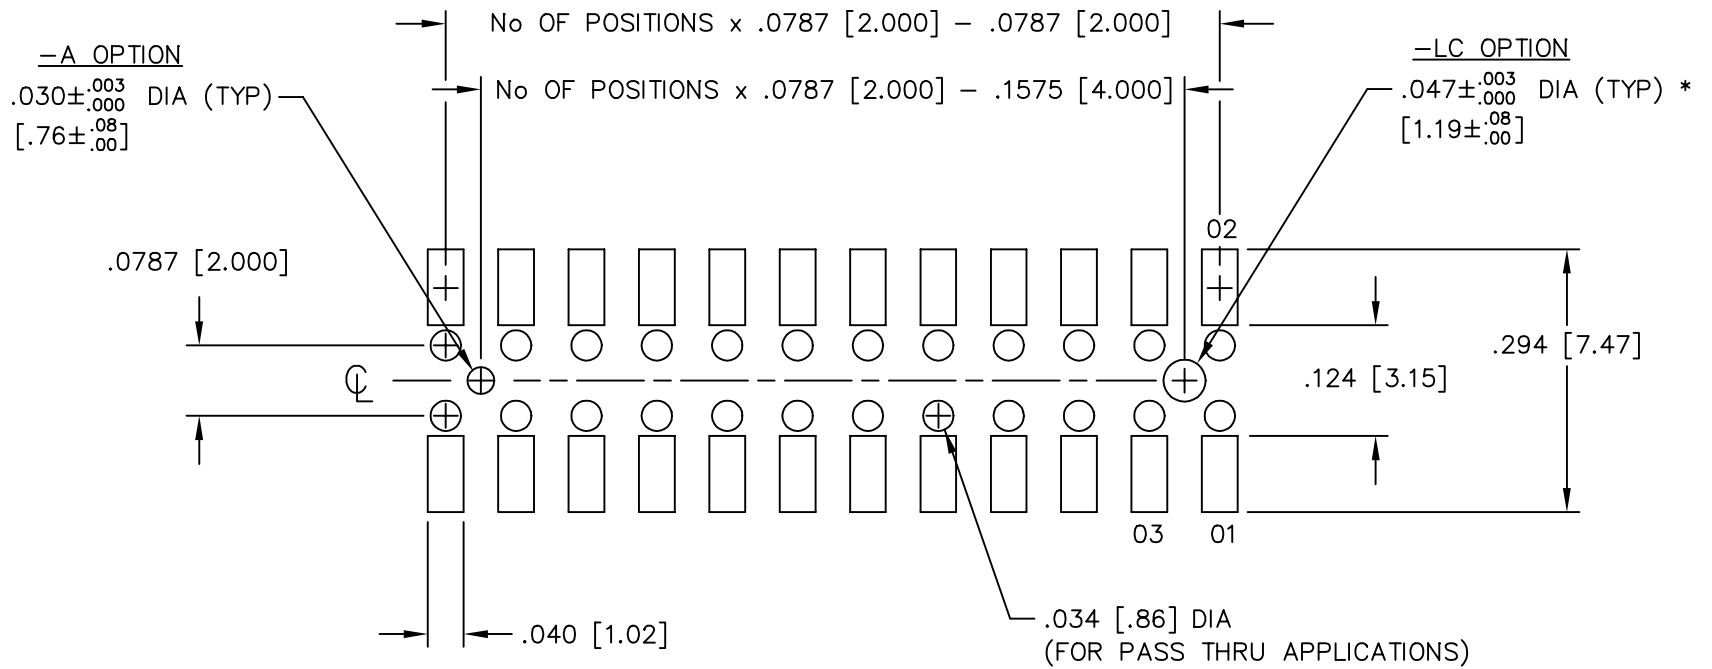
No OF POSITIONS x .0787 [2.000] − .0787 [2.000]

No OF POSITIONS x .0787 [2.000] − .1575 [4.000]

−A OPTION

$.030\pm^{.003}_{.000}$ DIA (TYP)

$[.76\pm^{.08}_{.00}]$

−LC OPTION

$.047\pm^{.003}_{.000}$ DIA (TYP) *

$[1.19\pm^{.08}_{.00}]$

02

.0787 [2.000]

.294 [7.47]

℄

.124 [3.15]

03

01

.034 [.86] DIA
(FOR PASS THRU APPLICATIONS)

.040 [1.02]